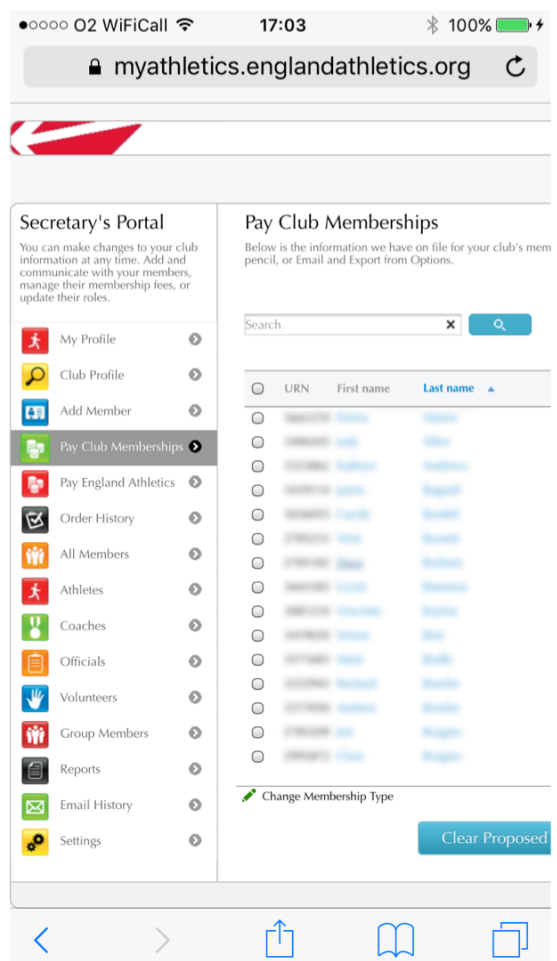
●○○○○ O2 WiFiCall 17:03 100%

myathletics.englandathletics.org

Secretary's Portal

You can make changes to your club information at any time. Add and communicate with your members, manage their membership fees, or update their roles.

My Profile

Club Profile

Add Member

Pay Club Memberships

Pay England Athletics

Order History

All Members

Athletes

Coaches

Officials

Volunteers

Group Members

Reports

Email History

Settings

Pay Club Memberships

Below is the information we have on file for your club's mem pencil, or Email and Export from Options.

Search

| | URN | First name | Last name ▲ |
|---|---|---|---|
| | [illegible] | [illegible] | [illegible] |
| | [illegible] | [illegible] | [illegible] |
| | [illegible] | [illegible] | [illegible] |
| | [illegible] | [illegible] | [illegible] |
| | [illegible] | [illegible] | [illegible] |
| | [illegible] | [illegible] | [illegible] |
| | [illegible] | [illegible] | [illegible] |
| | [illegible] | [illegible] | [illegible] |
| | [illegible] | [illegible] | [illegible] |
| | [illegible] | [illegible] | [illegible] |
| | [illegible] | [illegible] | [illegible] |
| | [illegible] | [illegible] | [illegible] |
| | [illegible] | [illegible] | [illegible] |
| | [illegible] | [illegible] | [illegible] |
| | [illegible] | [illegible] | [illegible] |

Change Membership Type

Clear Proposed